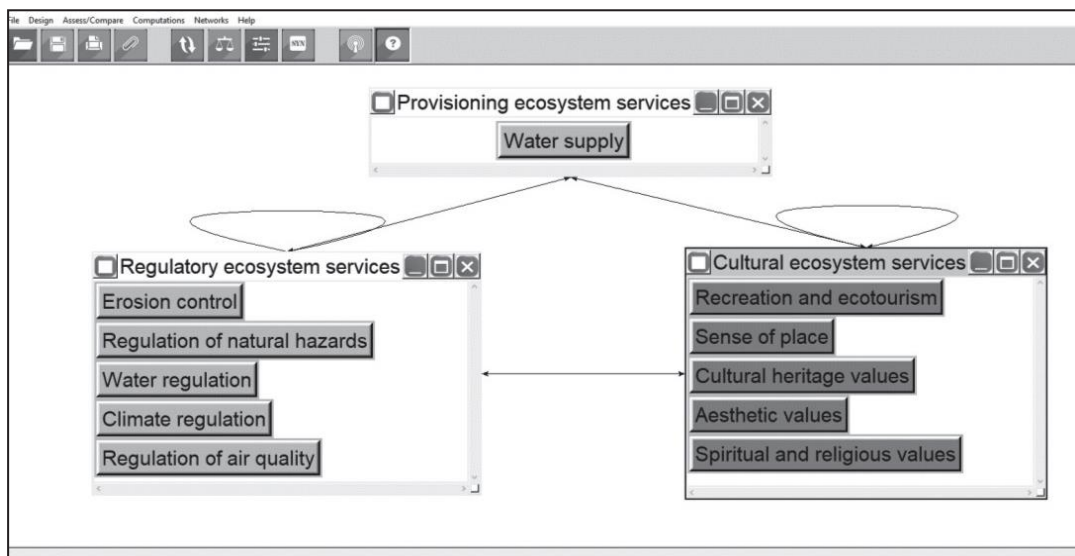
File Design Assess/Compare Computations Networks Help

Provisioning ecosystem services
Water supply

Regulatory ecosystem services
Erosion control
Regulation of natural hazards
Water regulation
Climate regulation
Regulation of air quality

Cultural ecosystem services
Recreation and ecotourism
Sense of place
Cultural heritage values
Aesthetic values
Spiritual and religious values